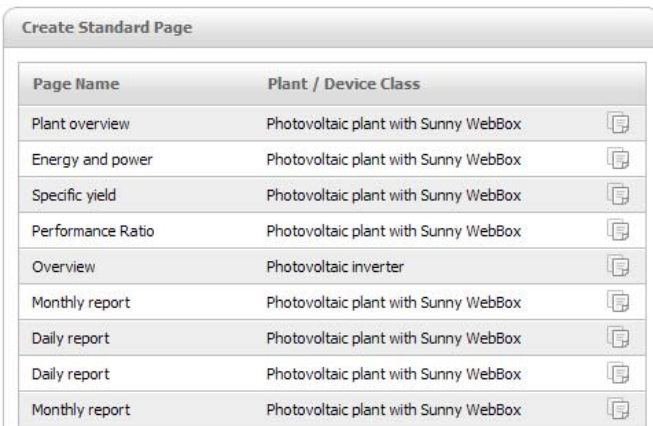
Create Standard Page

| Page Name | Plant / Device Class | |
|---|---|---|
| Plant overview | Photovoltaic plant with Sunny WebBox | |
| Energy and power | Photovoltaic plant with Sunny WebBox | |
| Specific yield | Photovoltaic plant with Sunny WebBox | |
| Performance Ratio | Photovoltaic plant with Sunny WebBox | |
| Overview | Photovoltaic inverter | |
| Monthly report | Photovoltaic plant with Sunny WebBox | |
| Daily report | Photovoltaic plant with Sunny WebBox | |
| Daily report | Photovoltaic plant with Sunny WebBox | |
| Monthly report | Photovoltaic plant with Sunny WebBox | |